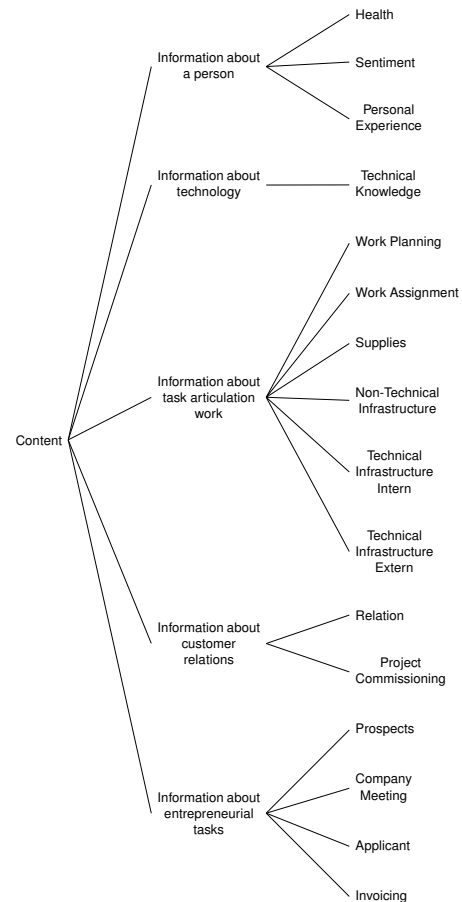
Content

Information about a person

Health

Sentiment

Personal Experience

Information about technology

Technical Knowledge

Information about task articulation work

Work Planning

Work Assignment

Supplies

Non-Technical Infrastructure

Technical Infrastructure Intern

Technical Infrastructure Extern

Information about customer relations

Relation

Project Commissioning

Information about entrepreneurial tasks

Prospects

Company Meeting

Applicant

Invoicing